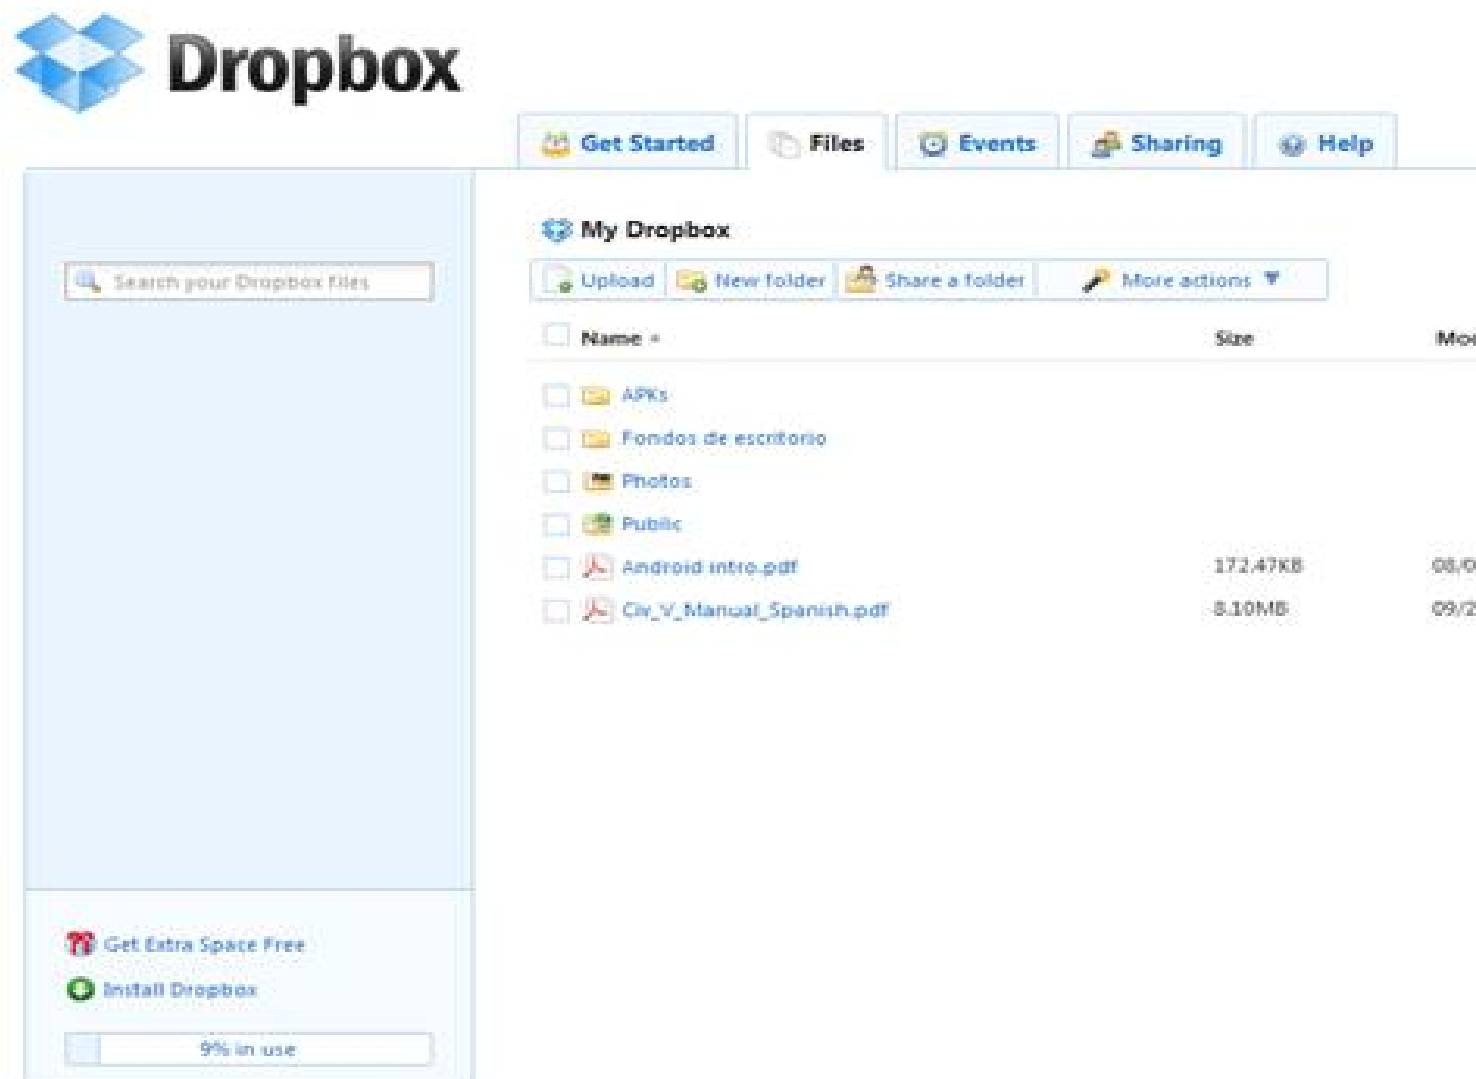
Dropbox

Get Started | Files | Events | Sharing | Help

Search your Dropbox files

My Dropbox

Upload | New folder | Share a folder | More actions ▼

| Name ▲ | Size | Mo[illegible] |
|---|---|---|
| APKs | | |
| Fondos de escritorio | | |
| Photos | | |
| Public | | |
| Android intro.pdf | 172.47KB | 08/0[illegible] |
| Civ_V_Manual_Spanish.pdf | 8.10MB | 09/2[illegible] |

Get Extra Space Free

Install Dropbox

9% in use